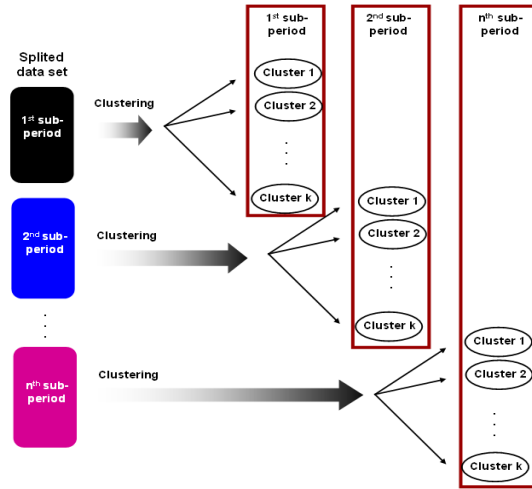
Splited data set

1$^{st}$ sub-period

Clustering

1$^{st}$ sub-period

Cluster 1

Cluster 2

.
.
.

Cluster k

2$^{nd}$ sub-period

Clustering

2$^{nd}$ sub-period

Cluster 1

Cluster 2

.
.
.

Cluster k

.
.
.

n$^{th}$ sub-period

Clustering

n$^{th}$ sub-period

Cluster 1

Cluster 2

.
.
.

Cluster k